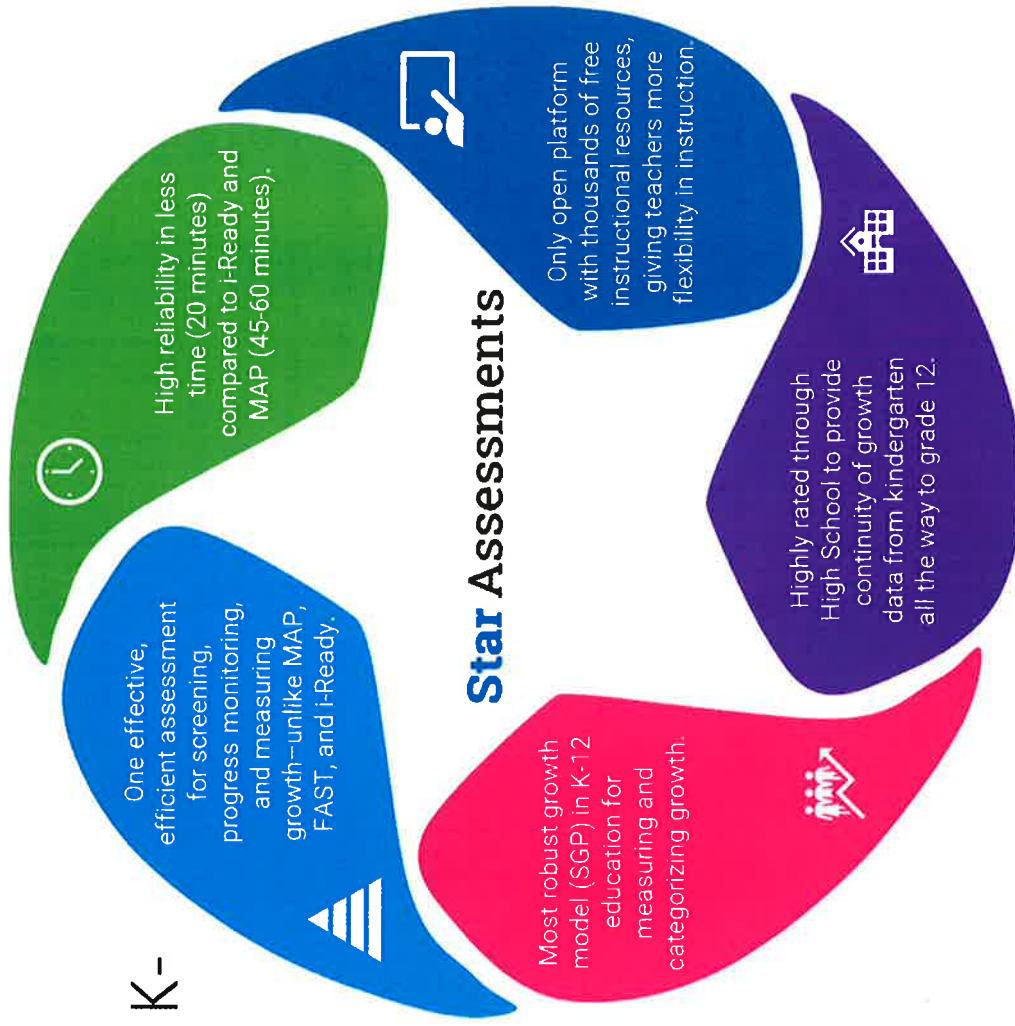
Star Assessments

High reliability in less time (20 minutes) compared to i-Ready and MAP (45-60 minutes).

Only open platform with thousands of free instructional resources, giving teachers more flexibility in instruction.

Highly rated through High School to provide continuity of growth data from kindergarten all the way to grade 12.

Most robust growth model (SGP) in K-12 education for measuring and categorizing growth.

One effective, efficient assessment for screening, progress monitoring, and measuring growth—unlike MAP, FAST, and i-Ready.

K-